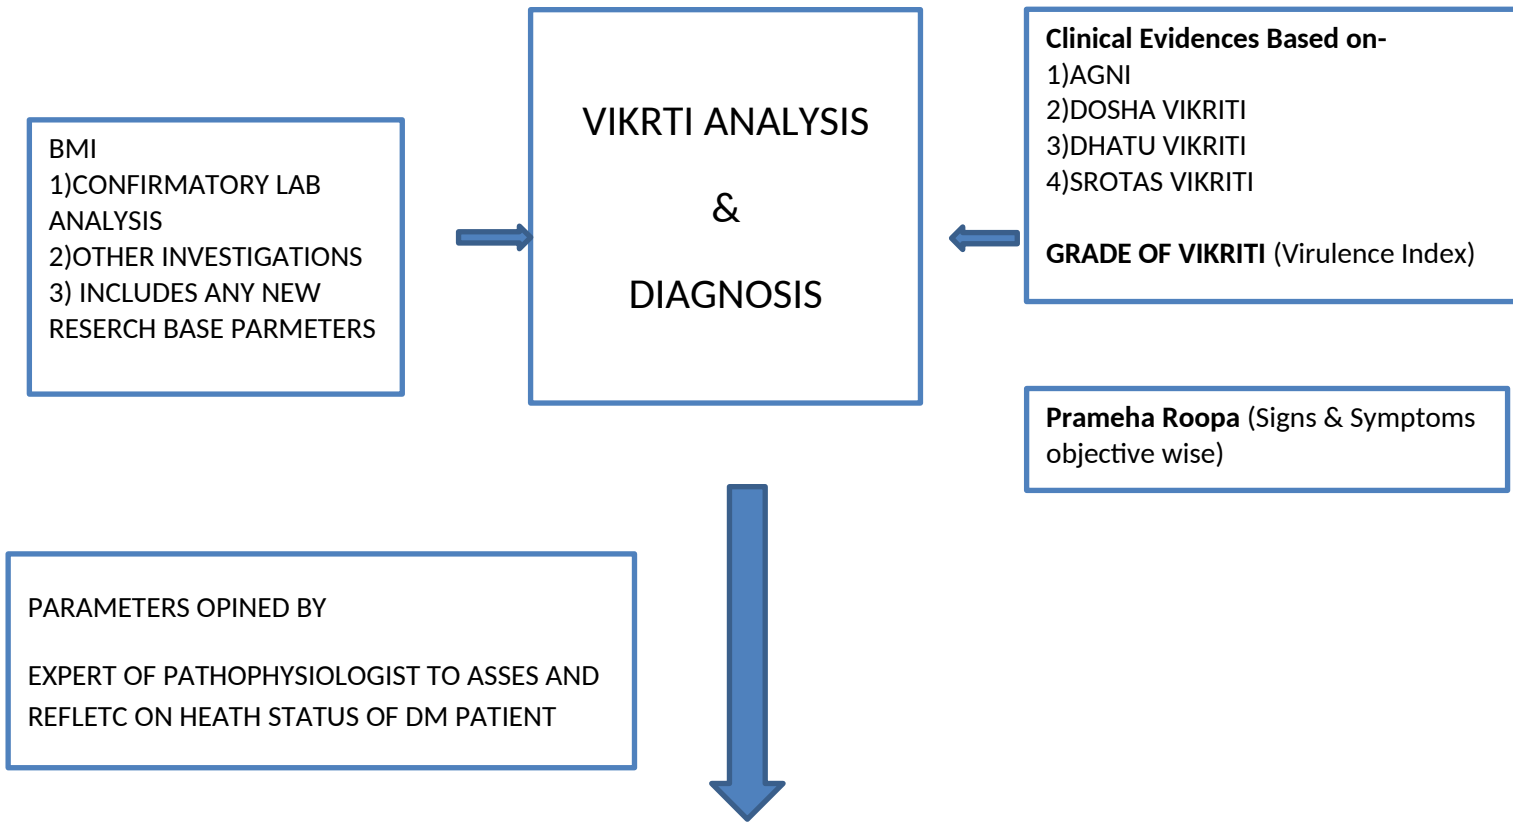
BMI
1)CONFIRMATORY LAB ANALYSIS
2)OTHER INVESTIGATIONS
3) INCLUDES ANY NEW RESERCH BASE PARMETERS

VIKRTI ANALYSIS

&

DIAGNOSIS

Clinical Evidences Based on-
1)AGNI
2)DOSHA VIKRITI
3)DHATU VIKRITI
4)SROTAS VIKRITI

GRADE OF VIKRITI (Virulence Index)

Prameha Roopa (Signs & Symptoms objective wise)

PARAMETERS OPINED BY

EXPERT OF PATHOPHYSIOLOGIST TO ASSES AND REFLETC ON HEATH STATUS OF DM PATIENT